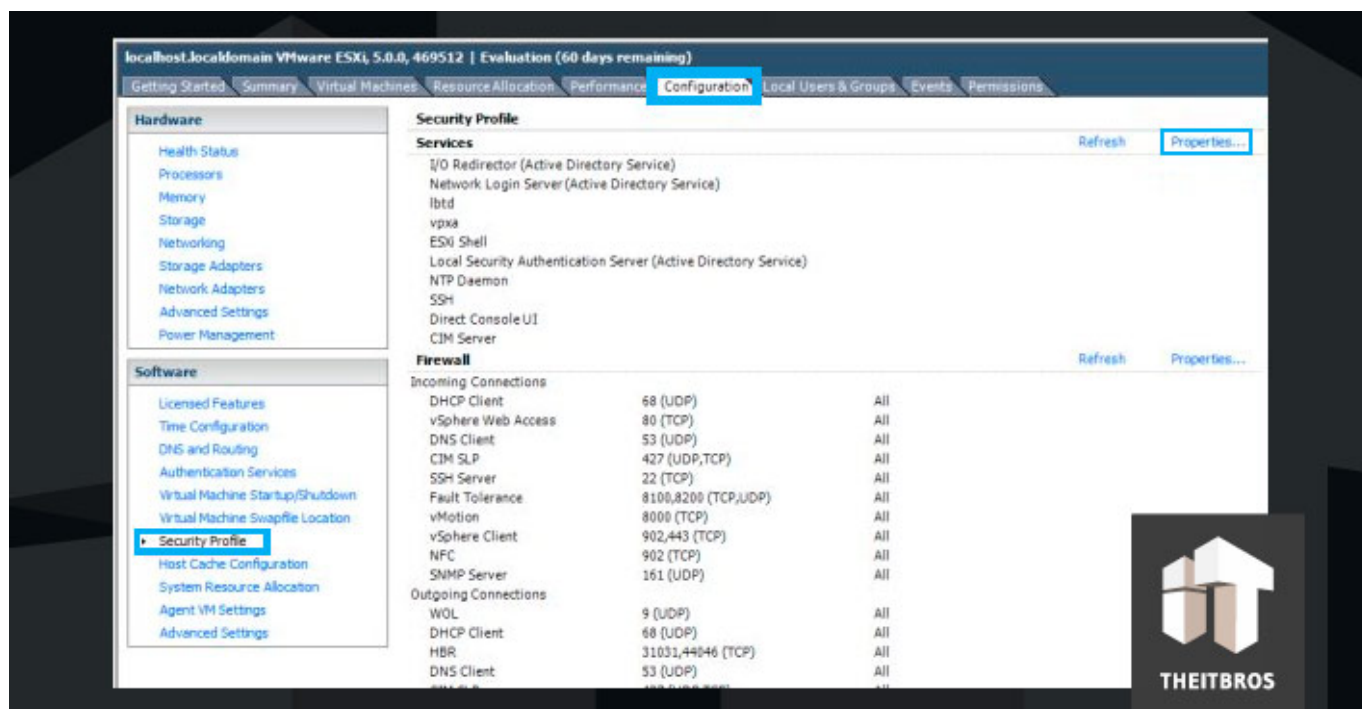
localhost.localdomain VMware ESXi, 5.0.0, 469512 | Evaluation (60 days remaining)

Getting Started | Summary | Virtual Machines | Resource Allocation | Performance | Configuration | Local Users & Groups | Events | Permissions

Hardware

Health Status
Processors
Memory
Storage
Networking
Storage Adapters
Network Adapters
Advanced Settings
Power Management

Software

Licensed Features
Time Configuration
DNS and Routing
Authentication Services
Virtual Machine Startup/Shutdown
Virtual Machine Swapfile Location
Security Profile
Host Cache Configuration
System Resource Allocation
Agent VM Settings
Advanced Settings

Security Profile

Services Refresh Properties...

I/O Redirector (Active Directory Service)
Network Login Server (Active Directory Service)
lbtd
vpxa
ESXi Shell
Local Security Authentication Server (Active Directory Service)
NTP Daemon
SSH
Direct Console UI
CIM Server

Firewall Refresh Properties...

Incoming Connections

| | | |
|---|---|---|
| DHCP Client | 68 (UDP) | All |
| vSphere Web Access | 80 (TCP) | All |
| DNS Client | 53 (UDP) | All |
| CIM SLP | 427 (UDP,TCP) | All |
| SSH Server | 22 (TCP) | All |
| Fault Tolerance | 8100,8200 (TCP,UDP) | All |
| vMotion | 8000 (TCP) | All |
| vSphere Client | 902,443 (TCP) | All |
| NFC | 902 (TCP) | All |
| SNMP Server | 161 (UDP) | All |

Outgoing Connections

| | | |
|---|---|---|
| WOL | 9 (UDP) | All |
| DHCP Client | 68 (UDP) | All |
| HBR | 31031,44046 (TCP) | All |
| DNS Client | 53 (UDP) | All |
| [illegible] | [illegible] | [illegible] |

THEITBROS